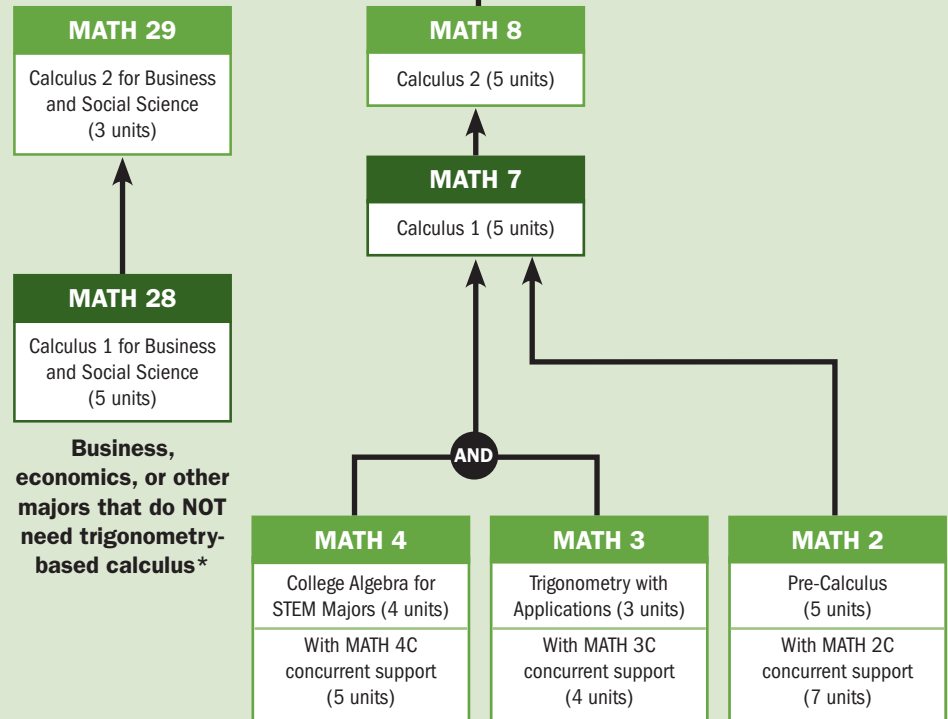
MATH 29
Calculus 2 for Business and Social Science (3 units)

MATH 28
Calculus 1 for Business and Social Science (5 units)

Business, economics, or other majors that do NOT need trigonometry-based calculus*

MATH 8
Calculus 2 (5 units)

MATH 7
Calculus 1 (5 units)

AND

MATH 4
College Algebra for STEM Majors (4 units)
With MATH 4C concurrent support (5 units)

MATH 3
Trigonometry with Applications (3 units)
With MATH 3C concurrent support (4 units)

MATH 2
Pre-Calculus (5 units)
With MATH 2C concurrent support (7 units)